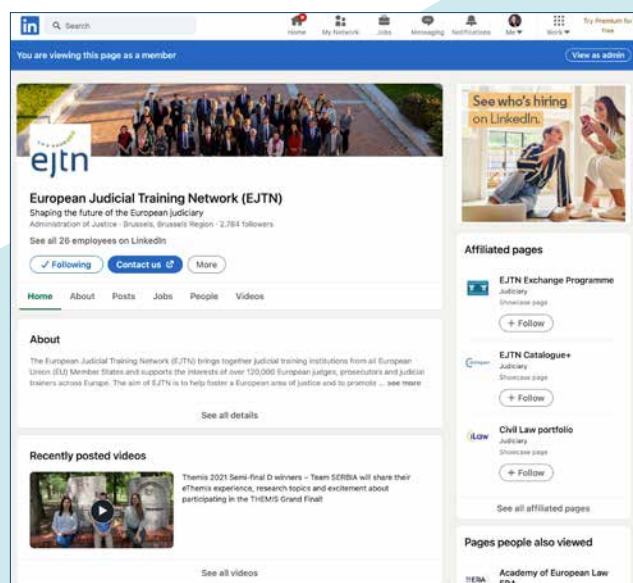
in Search

Home My Network Jobs Messaging Notifications Me Work Try Premium for free

You are viewing this page as a member

View as admin

ejtn

European Judicial Training Network (EJTN)

Shaping the future of the European judiciary

Administration of Justice · Brussels, Brussels Region · 2,764 followers

See all 26 employees on LinkedIn

Following Contact us More

Home About Posts Jobs People Videos

About

The European Judicial Training Network (EJTN) brings together judicial training institutions from all European Union (EU) Member States and supports the interests of over 120,000 European judges, prosecutors and judicial trainers across Europe. The aim of EJTN is to help foster a European area of justice and to promote ... see more

See all details

Recently posted videos

Themis 2021 Semi-final D winners – Team SERBIA will share their eThemis experience, research topics and excitement about participating in the THEMIS Grand Final!

See all videos

See who's hiring on LinkedIn.

Affiliated pages

EJTN Exchange Programme
Judiciary
Showcase page
+ Follow

EJTN Catalogue+
Judiciary
Showcase page
+ Follow

Civil Law portfolio
Judiciary
Showcase page
+ Follow

See all affiliated pages

Pages people also viewed

Academy of European Law ERA
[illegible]